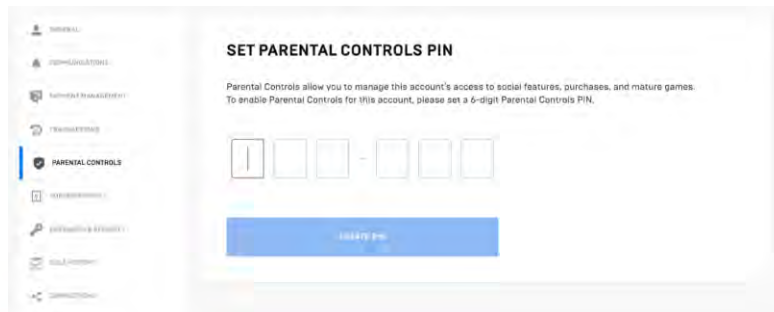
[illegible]

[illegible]

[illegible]

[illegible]

PARENTAL CONTROLS

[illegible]

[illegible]

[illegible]

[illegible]

SET PARENTAL CONTROLS PIN

Parental Controls allow you to manage this account's access to social features, purchases, and mature games. To enable Parental Controls for this account, please set a 6-digit Parental Controls PIN.

-

CREATE PIN